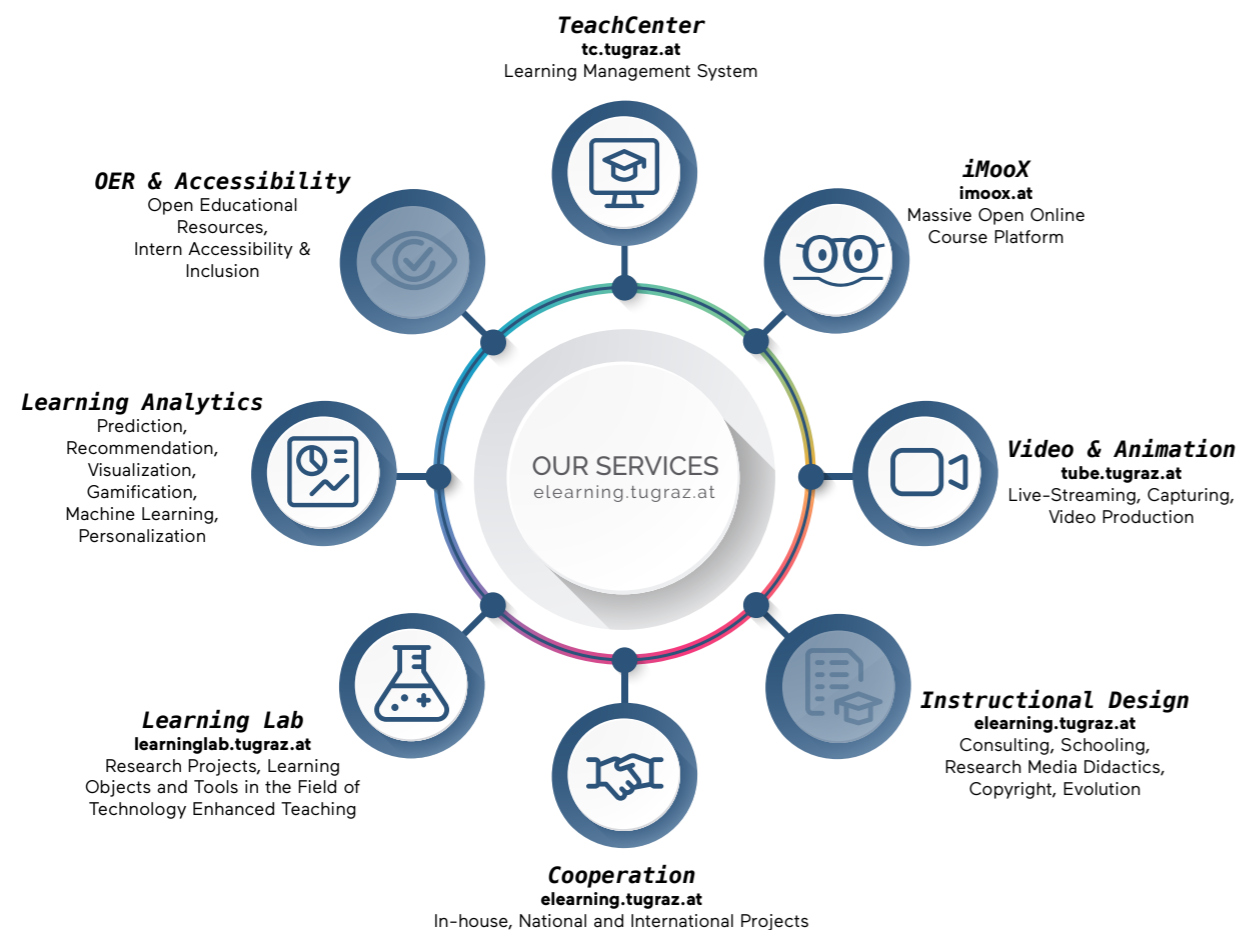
TeachCenter
tc.tugraz.at
Learning Management System

iMooX
imoox.at
Massive Open Online Course Platform

OER & Accessibility
Open Educational Resources, Intern Accessibility & Inclusion

Learning Analytics
Prediction, Recommendation, Visualization, Gamification, Machine Learning, Personalization

OUR SERVICES
elearning.tugraz.at

Video & Animation
tube.tugraz.at
Live-Streaming, Capturing, Video Production

Instructional Design
elearning.tugraz.at
Consulting, Schooling, Research Media Didactics, Copyright, Evolution

Learning Lab
learninglab.tugraz.at
Research Projects, Learning Objects and Tools in the Field of Technology Enhanced Teaching

Cooperation
elearning.tugraz.at
In-house, National and International Projects